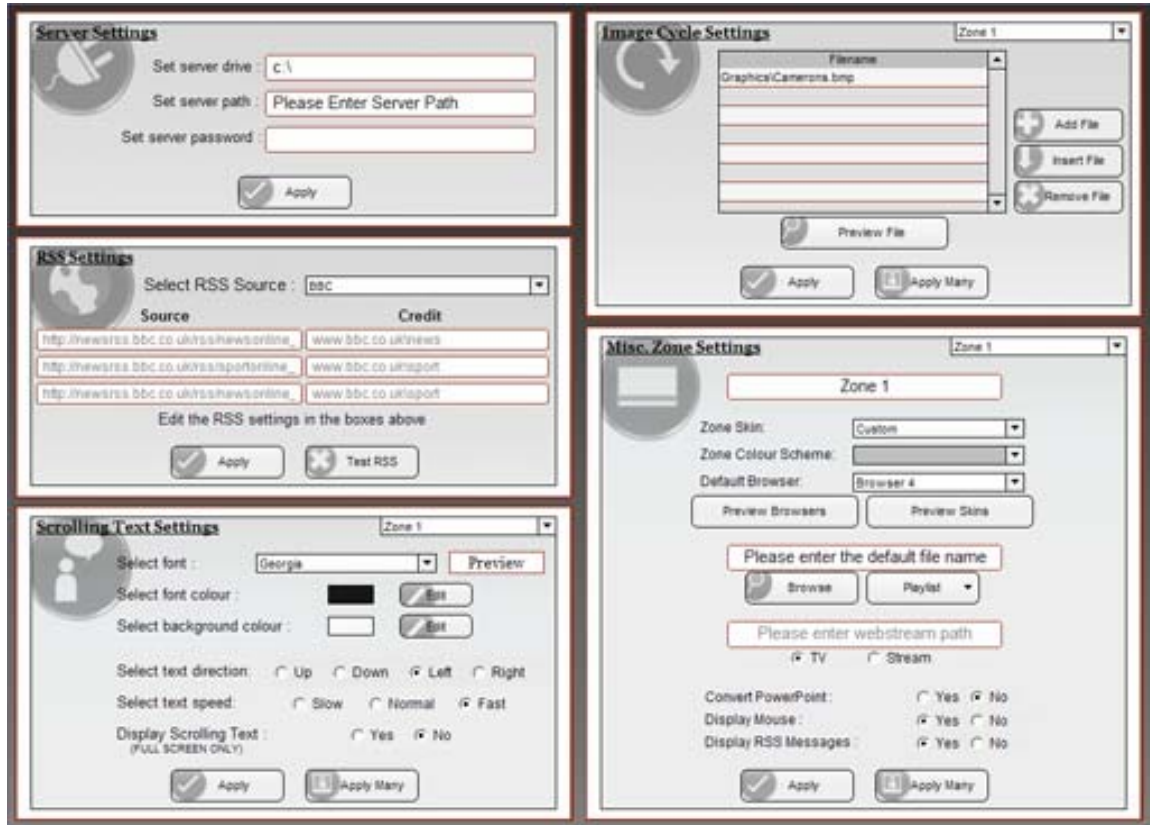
Server Settings

Set server drive : c:\

Set server path : Please Enter Server Path

Set server password :

Apply

RSS Settings

Select RSS Source : BBC

| Source | Credit |
|---|---|
| http://newsrss.bbc.co.uk/rss/newsonline_ | www.bbc.co.uk/news |
| http://newsrss.bbc.co.uk/rss/sportonline_ | www.bbc.co.uk/sport |
| http://newsrss.bbc.co.uk/rss/newsonline_ | www.bbc.co.uk/sport |

Edit the RSS settings in the boxes above

Apply

Test RSS

Scrolling Text Settings

Zone 1

Select font : Georgia

Preview

Select font colour : Edit

Select background colour : Edit

Select text direction: Up Down Left Right

Select text speed: Slow Normal Fast

Display Scrolling Text : (FULL SCREEN ONLY) Yes No

Apply

Apply Many

Image Cycle Settings

Zone 1

Filename

Graphics\Camerons.bmp

Add File

Insert File

Remove File

Preview File

Apply

Apply Many

Misc. Zone Settings

Zone 1

Zone 1

Zone Skin: Custom

Zone Colour Scheme:

Default Browser: Browser 4

Preview Browsers

Preview Skins

Please enter the default file name

Browse

Playlist

Please enter webstream path

TV Stream

Convert PowerPoint : Yes No

Display Mouse : Yes No

Display RSS Messages : Yes No

Apply

Apply Many